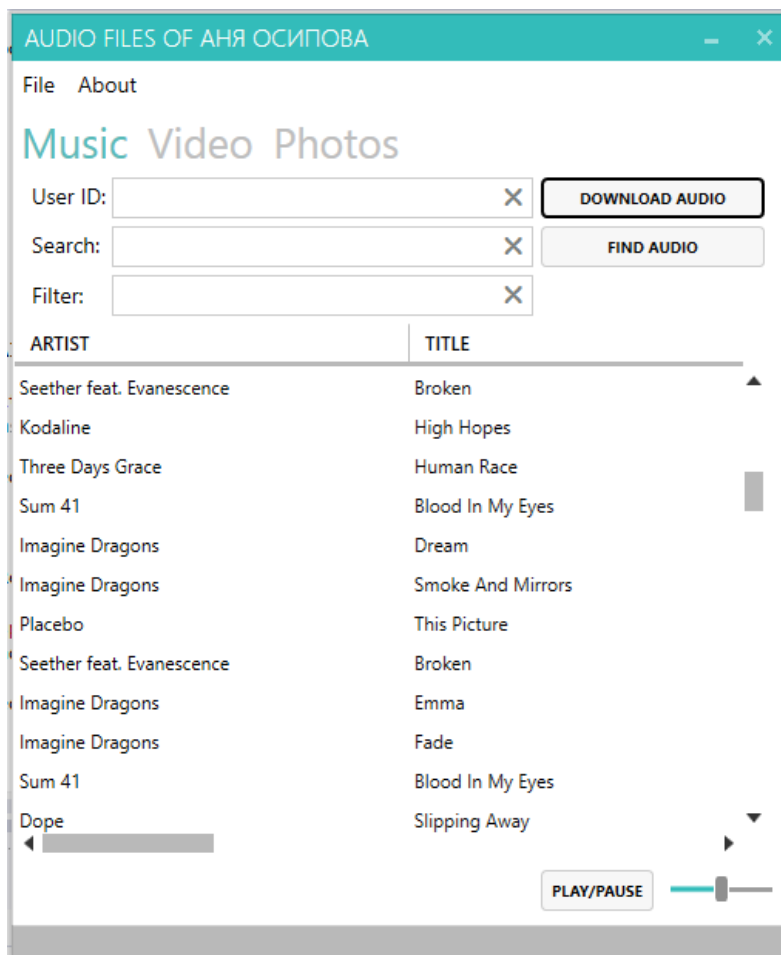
AUDIO FILES OF АНЯ ОСИПОВА

File About

Music Video Photos

User ID:
DOWNLOAD AUDIO
Search:
FIND AUDIO
Filter:

| ARTIST | TITLE |
|---|---|
| Seether feat. Evanescence | Broken |
| Kodaline | High Hopes |
| Three Days Grace | Human Race |
| Sum 41 | Blood In My Eyes |
| Imagine Dragons | Dream |
| Imagine Dragons | Smoke And Mirrors |
| Placebo | This Picture |
| Seether feat. Evanescence | Broken |
| Imagine Dragons | Emma |
| Imagine Dragons | Fade |
| Sum 41 | Blood In My Eyes |
| Dope | Slipping Away |

PLAY/PAUSE